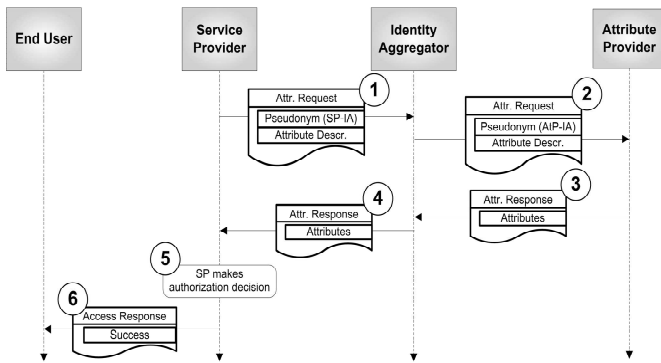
End User

Service Provider

Identity Aggregator

Attribute Provider

1
Attr. Request
Pseudonym (SP IA)
Attribute Descr.

2
Attr. Request
Pseudonym (AIP-IA)
Attribute Descr.

3
Attr. Response
Attributes

4
Attr. Response
Attributes

5
SP makes authorization decision

6
Access Response
Success